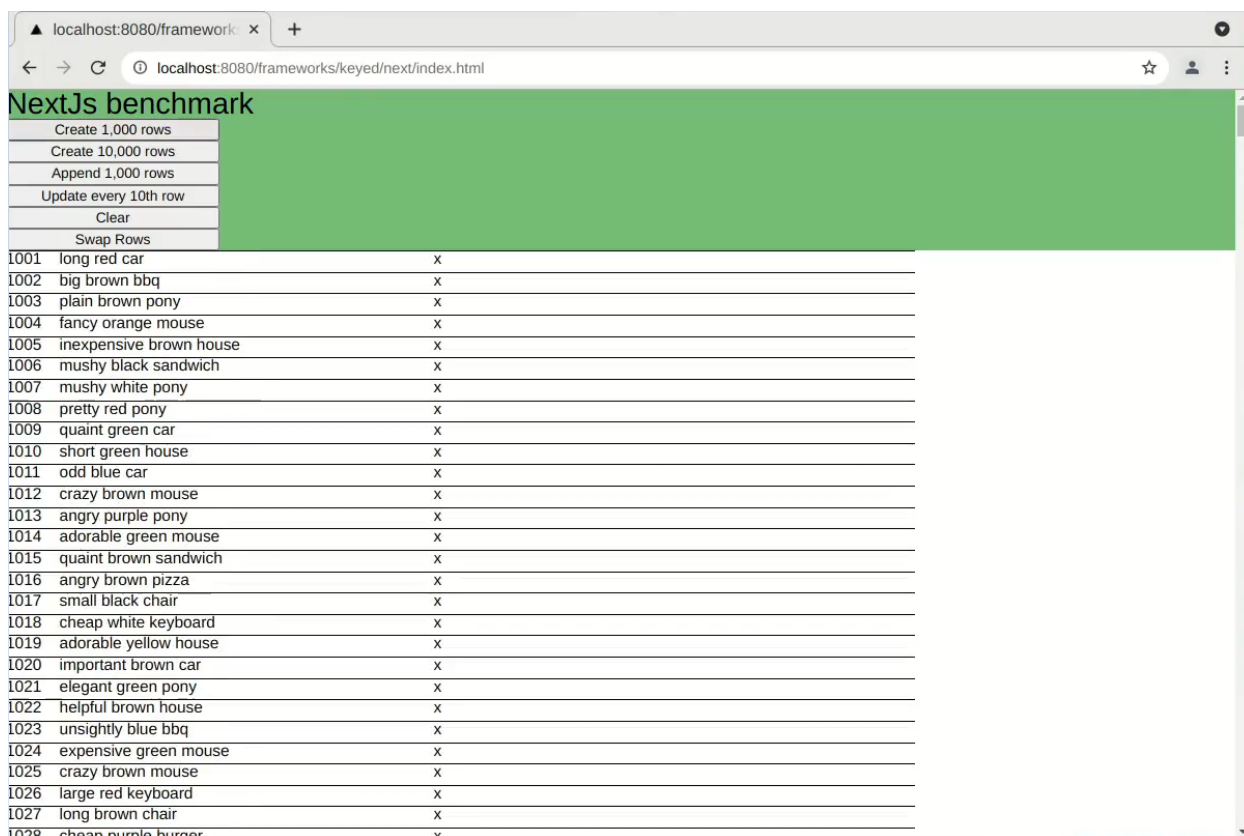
localhost:8080/framework ×
+
localhost:8080/frameworks/keyed/next/index.html

NextJs benchmark

Create 1,000 rows
Create 10,000 rows
Append 1,000 rows
Update every 10th row
Clear
Swap Rows

| | | |
|---|---|---|
| 1001 | long red car | x |
| 1002 | big brown bbq | x |
| 1003 | plain brown pony | x |
| 1004 | fancy orange mouse | x |
| 1005 | inexpensive brown house | x |
| 1006 | mushy black sandwich | x |
| 1007 | mushy white pony | x |
| 1008 | pretty red pony | x |
| 1009 | quaint green car | x |
| 1010 | short green house | x |
| 1011 | odd blue car | x |
| 1012 | crazy brown mouse | x |
| 1013 | angry purple pony | x |
| 1014 | adorable green mouse | x |
| 1015 | quaint brown sandwich | x |
| 1016 | angry brown pizza | x |
| 1017 | small black chair | x |
| 1018 | cheap white keyboard | x |
| 1019 | adorable yellow house | x |
| 1020 | important brown car | x |
| 1021 | elegant green pony | x |
| 1022 | helpful brown house | x |
| 1023 | unsightly blue bbq | x |
| 1024 | expensive green mouse | x |
| 1025 | crazy brown mouse | x |
| 1026 | large red keyboard | x |
| 1027 | long brown chair | x |
| 1028 | cheap purple burger | x |